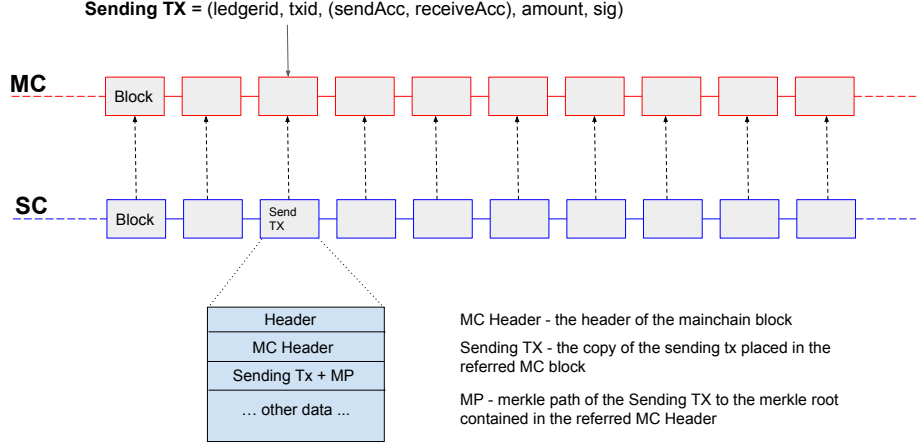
**Sending TX** = (ledgerid, txid, (sendAcc, receiveAcc), amount, sig)

**MC**

Block

**SC**

Block

Send TX

Header

MC Header

Sending Tx + MP

… other data ...

MC Header - the header of the mainchain block

Sending TX - the copy of the sending tx placed in the referred MC block

MP - merkle path of the Sending TX to the merkle root contained in the referred MC Header